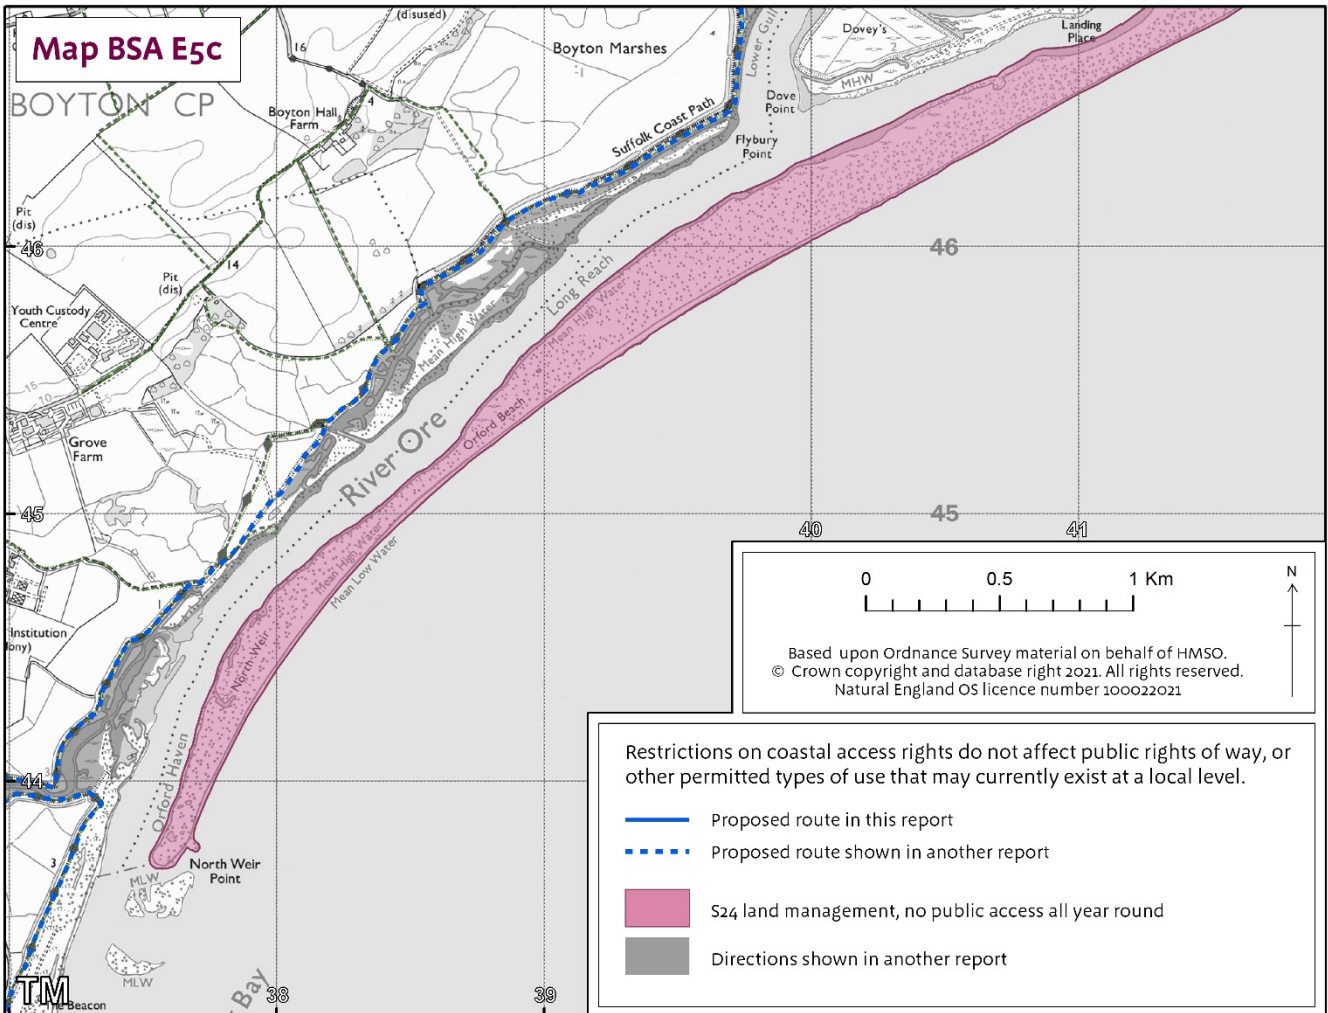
Map BSA E5c

BOYTON CP

(disused)
Boyton Marshes
16
Boyton Hall Farm
4
Lower Gull
Dovey's
Landing Place
MHW
Dove Point
Flybury Point
Suffolk Coast Path
Pit (dis)
46
14
Pit (dis)
46
Youth Custody Centre
Long Reach
Mean High Water
Mean High Water
15
10
Grove Farm
River Ore
Orford Beach
45
40
45
41
Mean High Water
Mean Low Water
Institution
lony)
North Weir
Orford Haven
44
3
North Weir Point
MLW
MLW
TM
Beacon
Bay
38
39

0
0.5
1 Km
N

Based upon Ordnance Survey material on behalf of HMSO.
© Crown copyright and database right 2021. All rights reserved.
Natural England OS licence number 100022021

Restrictions on coastal access rights do not affect public rights of way, or other permitted types of use that may currently exist at a local level.

Proposed route in this report

Proposed route shown in another report

S24 land management, no public access all year round

Directions shown in another report